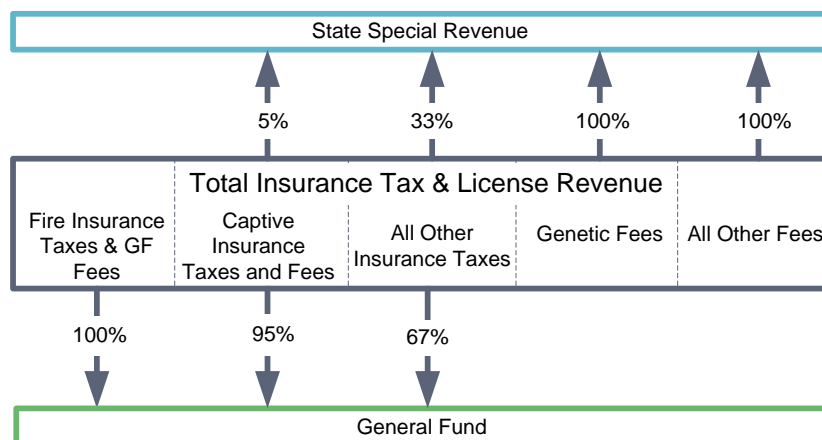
State Special Revenue

5%

33%

100%

100%

Total Insurance Tax & License Revenue

| Fire Insurance Taxes & GF Fees | Captive Insurance Taxes and Fees | All Other Insurance Taxes | Genetic Fees | All Other Fees |
|---|---|---|---|---|

100%

95%

67%

General Fund